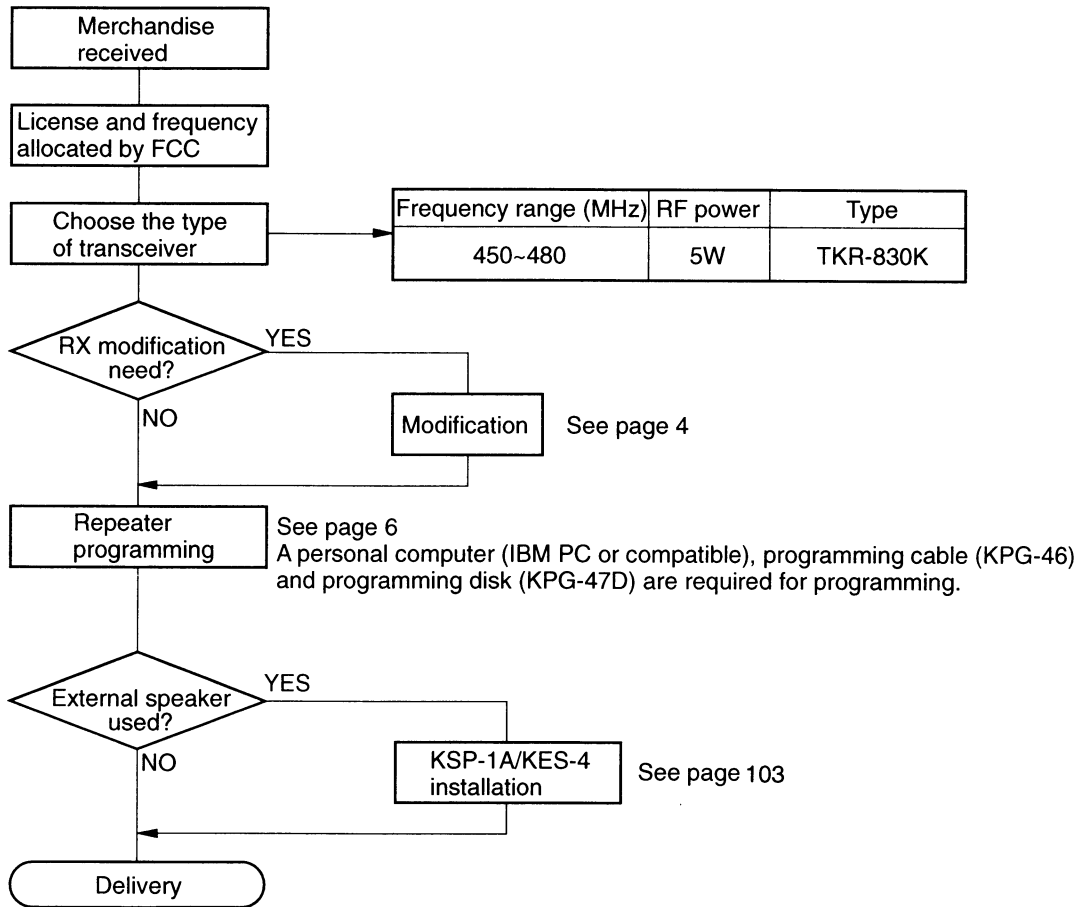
Merchandise received

License and frequency allocated by FCC

Choose the type of transceiver

| Frequency range (MHz) | RF power | Type |
|---|---|---|
| 450~480 | 5W | TKR-830K |

RX modification need?

YES

NO

Modification

See page 4

Repeater programming

See page 6
A personal computer (IBM PC or compatible), programming cable (KPG-46) and programming disk (KPG-47D) are required for programming.

External speaker used?

YES

NO

KSP-1A/KES-4 installation

See page 103

Delivery